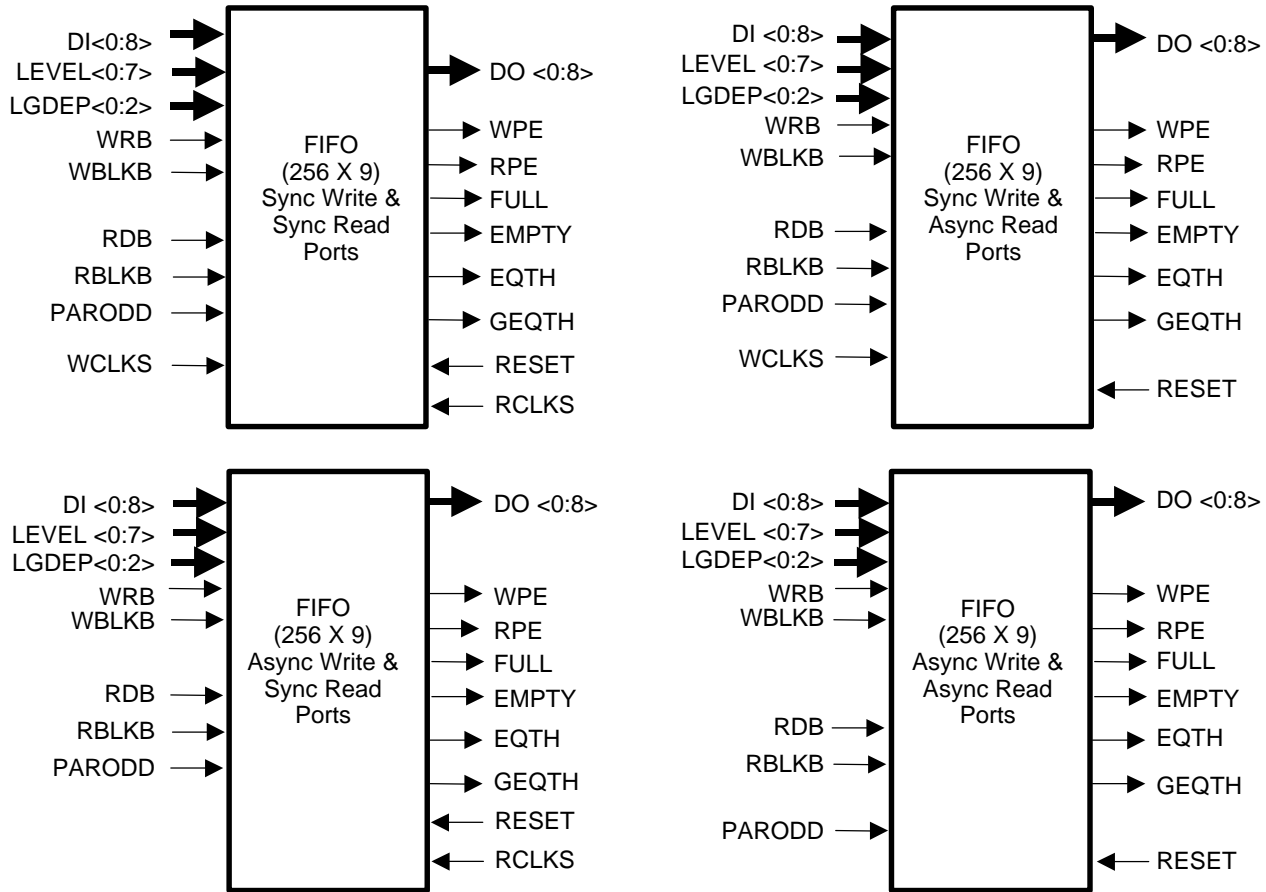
DI<0:8>
LEVEL<0:7>
LGDEP<0:2>
WRB
WBLKB
RDB
RBLKB
PARODD
WCLKS

FIFO
(256 X 9)
Sync Write &
Sync Read
Ports

DO <0:8>
WPE
RPE
FULL
EMPTY
EQTH
GEQTH
RESET
RCLKS

DI <0:8>
LEVEL <0:7>
LGDEP<0:2>
WRB
WBLKB
RDB
RBLKB
PARODD
WCLKS

FIFO
(256 X 9)
Sync Write &
Async Read
Ports

DO <0:8>
WPE
RPE
FULL
EMPTY
EQTH
GEQTH
RESET

DI <0:8>
LEVEL <0:7>
LGDEP<0:2>
WRB
WBLKB
RDB
RBLKB
PARODD

FIFO
(256 X 9)
Async Write &
Sync Read
Ports

DO <0:8>
WPE
RPE
FULL
EMPTY
EQTH
GEQTH
RESET
RCLKS

DI <0:8>
LEVEL <0:7>
LGDEP<0:2>
WRB
WBLKB
RDB
RBLKB
PARODD

FIFO
(256 X 9)
Async Write &
Async Read
Ports

DO <0:8>
WPE
RPE
FULL
EMPTY
EQTH
GEQTH
RESET